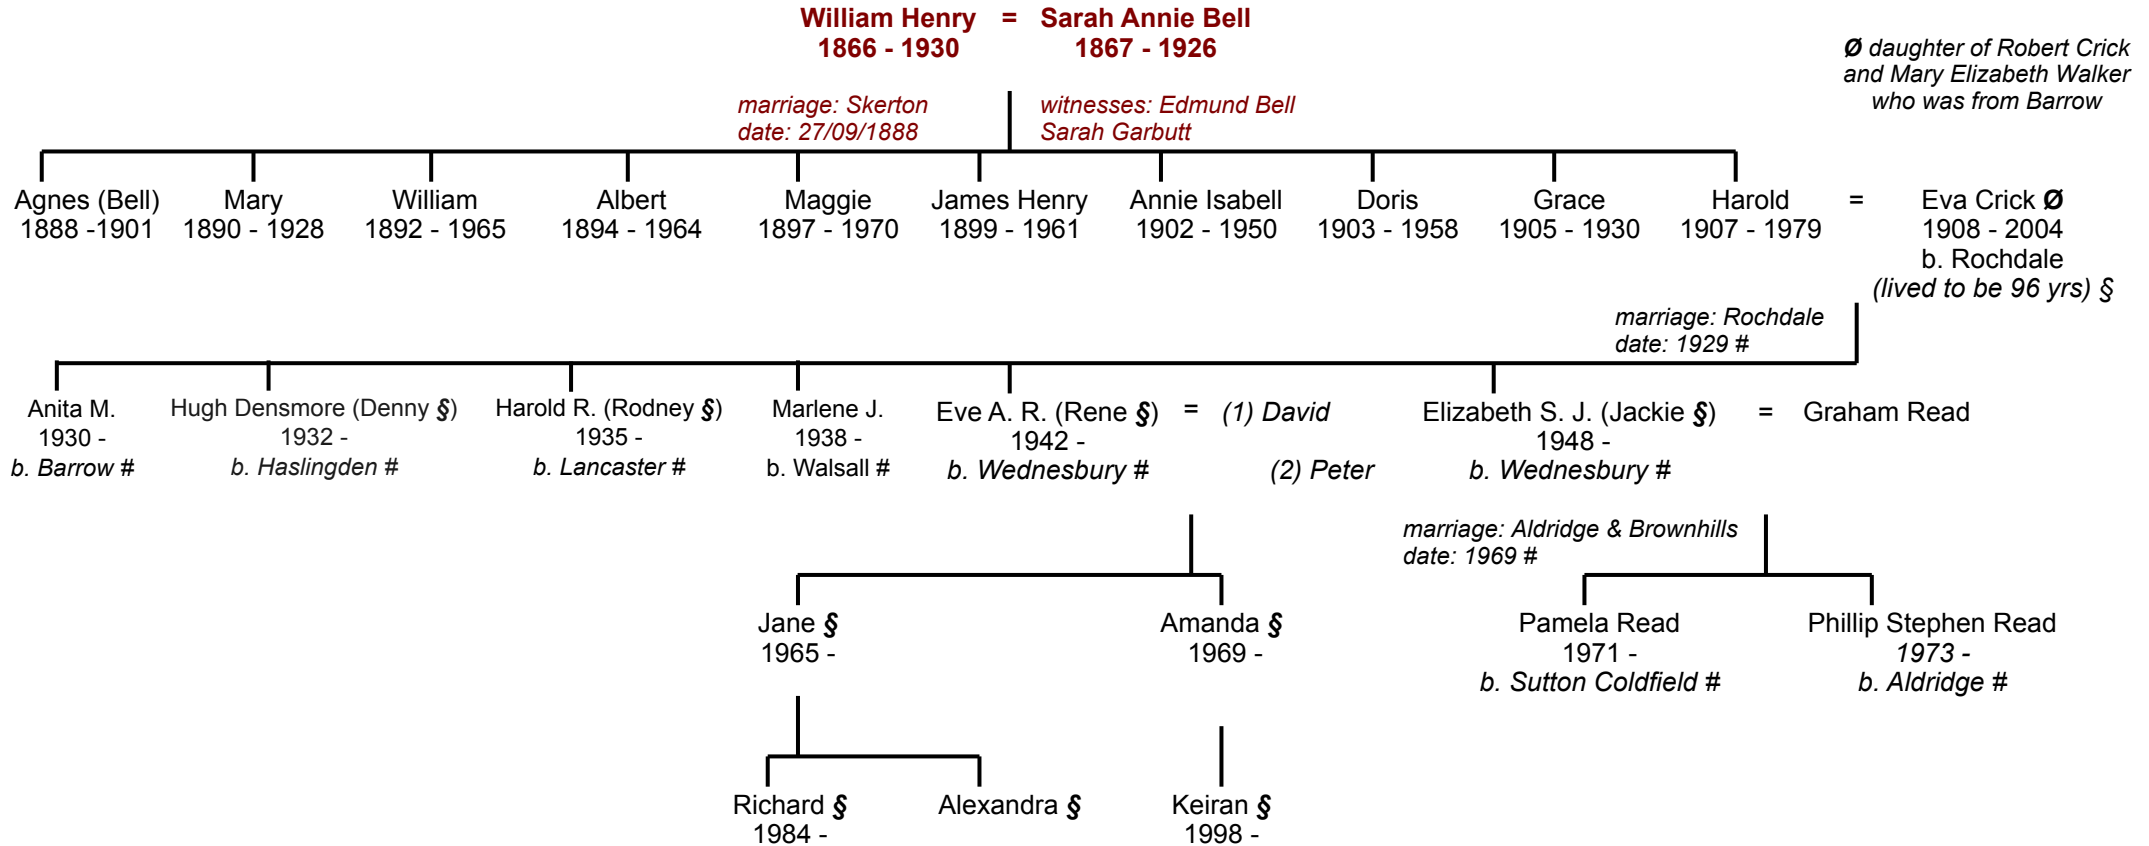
William Henry = Sarah Annie Bell
1866 - 1930 1867 - 1926

Ø daughter of Robert Crick and Mary Elizabeth Walker who was from Barrow

marriage: Skerton
date: 27/09/1888

witnesses: Edmund Bell
Sarah Garbutt

Agnes (Bell)
1888 -1901

Mary
1890 - 1928

William
1892 - 1965

Albert
1894 - 1964

Maggie
1897 - 1970

James Henry
1899 - 1961

Annie Isabell
1902 - 1950

Doris
1903 - 1958

Grace
1905 - 1930

Harold
1907 - 1979

=

Eva Crick Ø
1908 - 2004
b. Rochdale
(lived to be 96 yrs) §

marriage: Rochdale
date: 1929 #

Anita M.
1930 -
b. Barrow #

Hugh Densmore (Denny §)
1932 -
b. Haslingden #

Harold R. (Rodney §)
1935 -
b. Lancaster #

Marlene J.
1938 -
b. Walsall #

Eve A. R. (Rene §)
1942 -
b. Wednesbury #

= (1) David

(2) Peter

Elizabeth S. J. (Jackie §)
1948 -
b. Wednesbury #

= Graham Read

marriage: Aldridge & Brownhills
date: 1969 #

Jane §
1965 -

Amanda §
1969 -

Pamela Read
1971 -
b. Sutton Coldfield #

Phillip Stephen Read
1973 -
b. Aldridge #

Richard §
1984 -

Alexandra §

Keiran §
1998 -